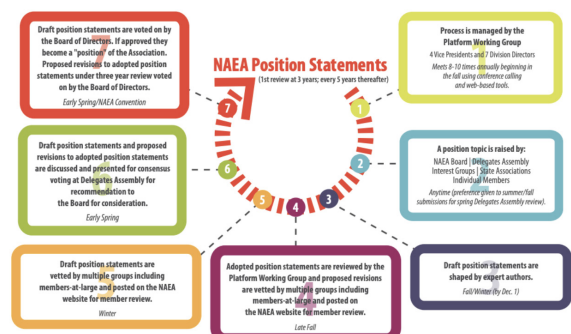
NAEA Position Statements
(1st review at 3 years; every 5 years thereafter)

1
Process is managed by the Platform Working Group
4 Vice Presidents and 7 Division Directors
Meets 8-10 times annually beginning in the fall using conference calling and web-based tools.

2
A position topic is raised by:
NAEA Board | Delegates Assembly
Interest Groups | State Associations
Individual Members
Anytime (preference given to summer/fall submissions for spring Delegates Assembly review).

3
Draft position statements are shaped by expert authors.
Fall/Winter (by Dec. 1)

4
Adopted position statements are reviewed by the Platform Working Group and proposed revisions are vetted by multiple groups including members-at-large and posted on the NAEA website for member review.
Late Fall

5
Draft position statements are vetted by multiple groups including members-at-large and posted on the NAEA website for member review.
Winter

6
Draft position statements and proposed revisions to adopted position statements are discussed and presented for consensus voting at Delegates Assembly for recommendation to the Board for consideration.
Early Spring

7
Draft position statements are voted on by the Board of Directors. If approved they become a "position" of the Association. Proposed revisions to adopted position statements under three year review voted on by the Board of Directors.
Early Spring/NAEA Convention